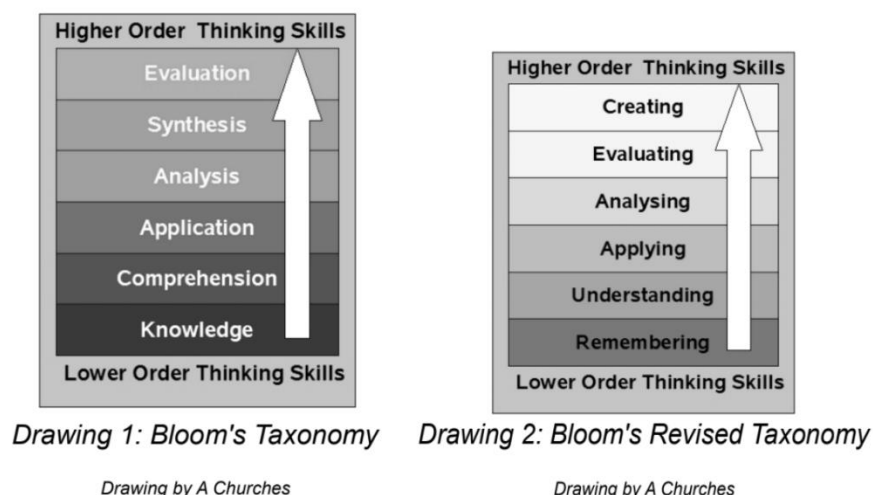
Higher Order Thinking Skills
Evaluation
Synthesis
Analysis
Application
Comprehension
Knowledge
Lower Order Thinking Skills

Drawing 1: Bloom's Taxonomy

Drawing by A Churches

Higher Order Thinking Skills
Creating
Evaluating
Analysing
Applying
Understanding
Remembering
Lower Order Thinking Skills

Drawing 2: Bloom's Revised Taxonomy

Drawing by A Churches